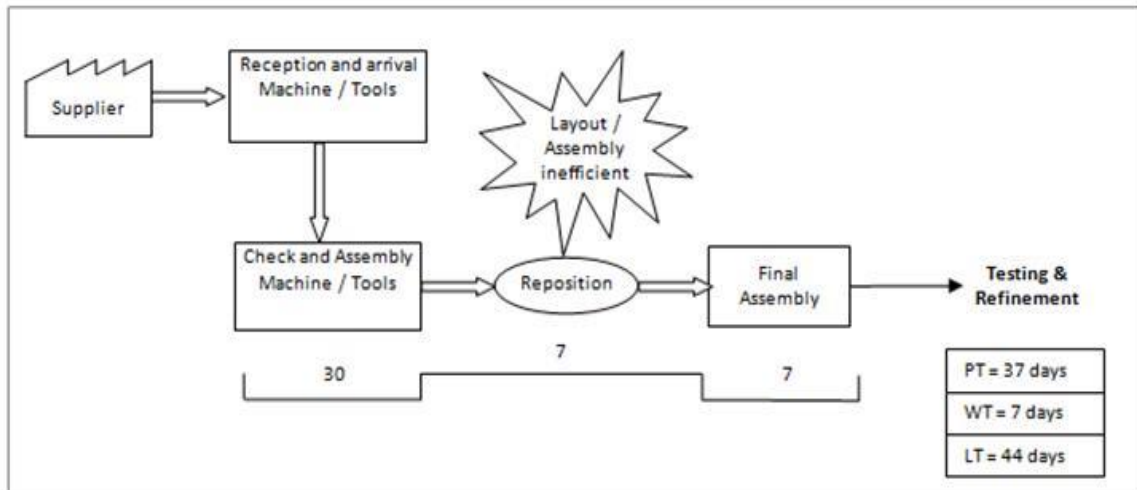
Supplier

Reception and arrival Machine / Tools

Layout / Assembly inefficient

Check and Assembly Machine / Tools

Reposition

Final Assembly

Testing & Refinement

30

7

7

| PT = 37 days |
|---|
| WT = 7 days |
| LT = 44 days |